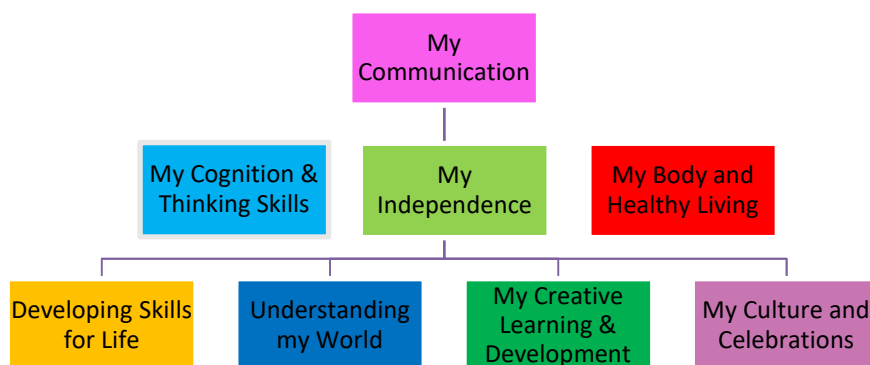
My Communication

My Cognition & Thinking Skills

My Independence

My Body and Healthy Living

Developing Skills for Life

Understanding my World

My Creative Learning & Development

My Culture and Celebrations